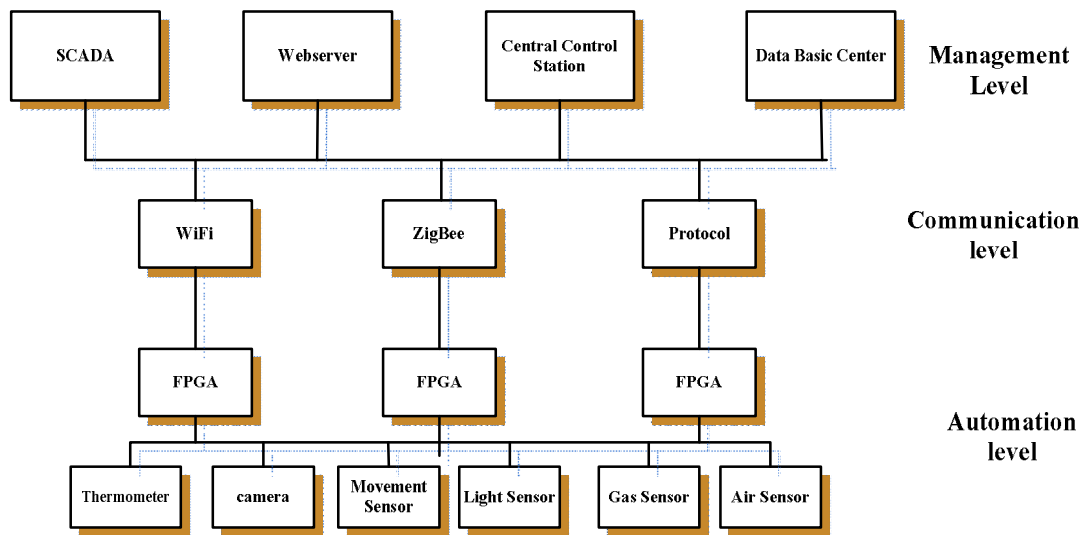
SCADA

Webserver

Central Control Station

Data Basic Center

Management Level

WiFi

ZigBee

Protocol

Communication level

FPGA

FPGA

FPGA

Automation level

Thermometer

camera

Movement Sensor

Light Sensor

Gas Sensor

Air Sensor